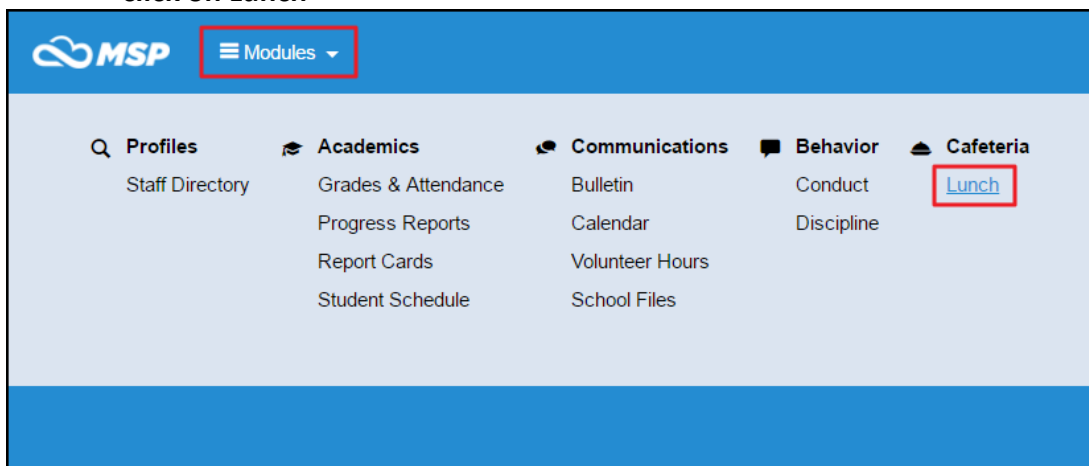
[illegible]

MSP

Modules

Profiles
Staff Directory

Academics
Grades & Attendance
Progress Reports
Report Cards
Student Schedule

Communications
Bulletin
Calendar
Volunteer Hours
School Files

Behavior
Conduct
Discipline

Cafeteria
Lunch